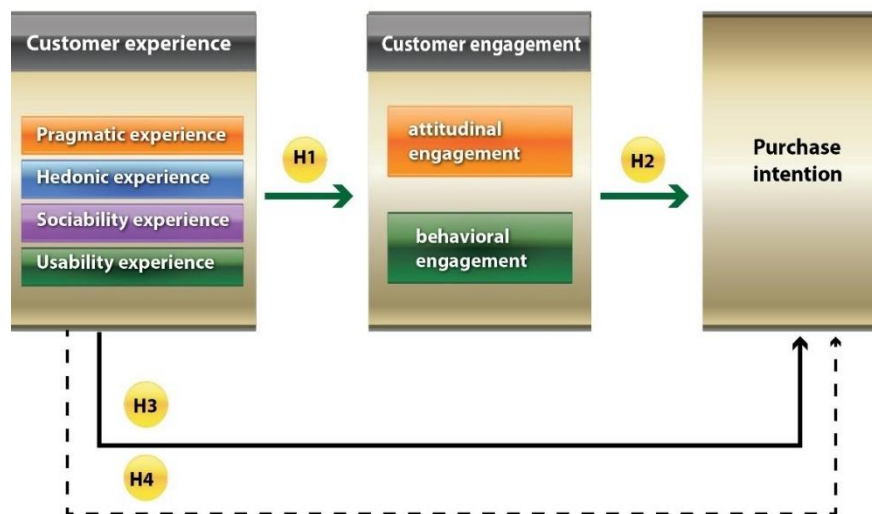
Customer experience

Pragmatic experience

Hedonic experience

Sociability experience

Usability experience

H1

Customer engagement

attitudinal engagement

behavioral engagement

H2

Purchase intention

H3

H4